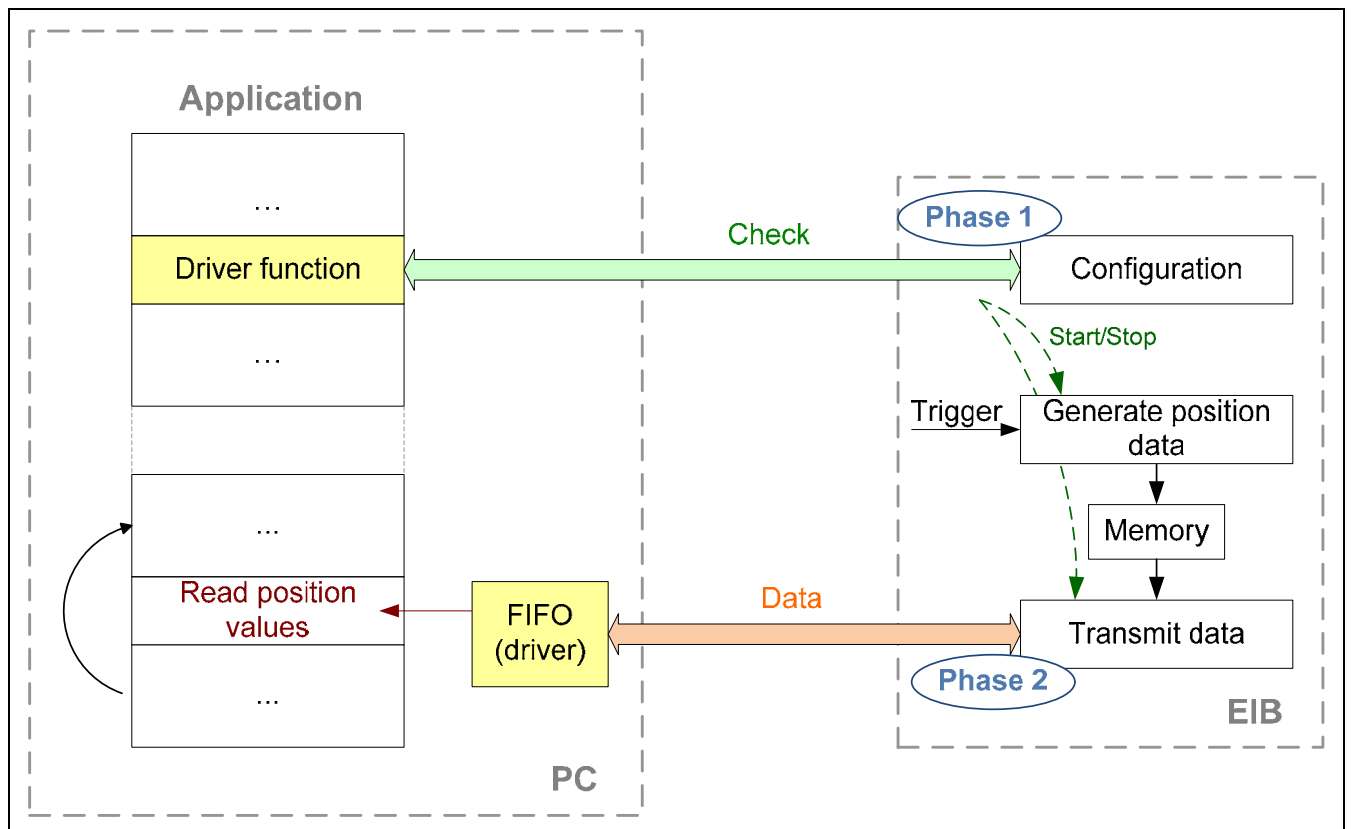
Application

...

Driver function

...

...

Read position values

...

FIFO (driver)

PC

Check

Data

Phase 1

Configuration

Start/Stop

Trigger

Generate position data

Memory

Transmit data

Phase 2

EIB